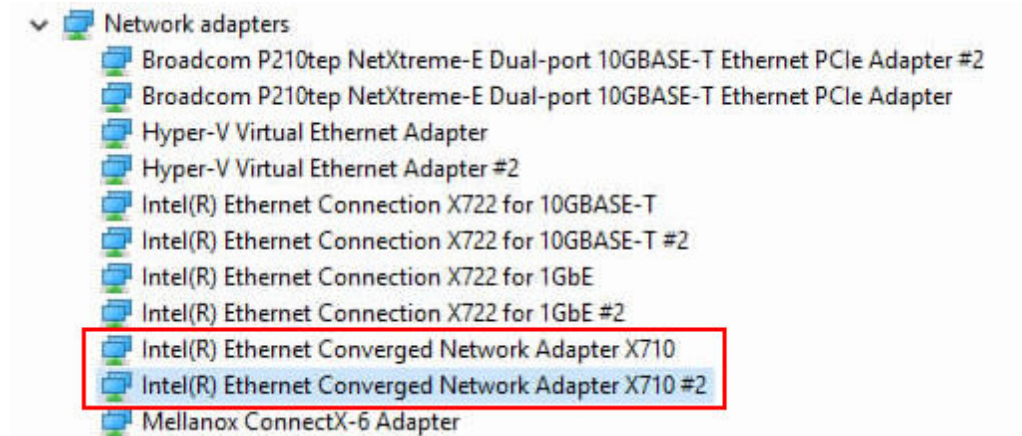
Network adapters
Broadcom P210tep NetXtreme-E Dual-port 10GBASE-T Ethernet PCIe Adapter #2
Broadcom P210tep NetXtreme-E Dual-port 10GBASE-T Ethernet PCIe Adapter
Hyper-V Virtual Ethernet Adapter
Hyper-V Virtual Ethernet Adapter #2
Intel(R) Ethernet Connection X722 for 10GBASE-T
Intel(R) Ethernet Connection X722 for 10GBASE-T #2
Intel(R) Ethernet Connection X722 for 1GbE
Intel(R) Ethernet Connection X722 for 1GbE #2
Intel(R) Ethernet Converged Network Adapter X710
Intel(R) Ethernet Converged Network Adapter X710 #2
Mellanox ConnectX-6 Adapter